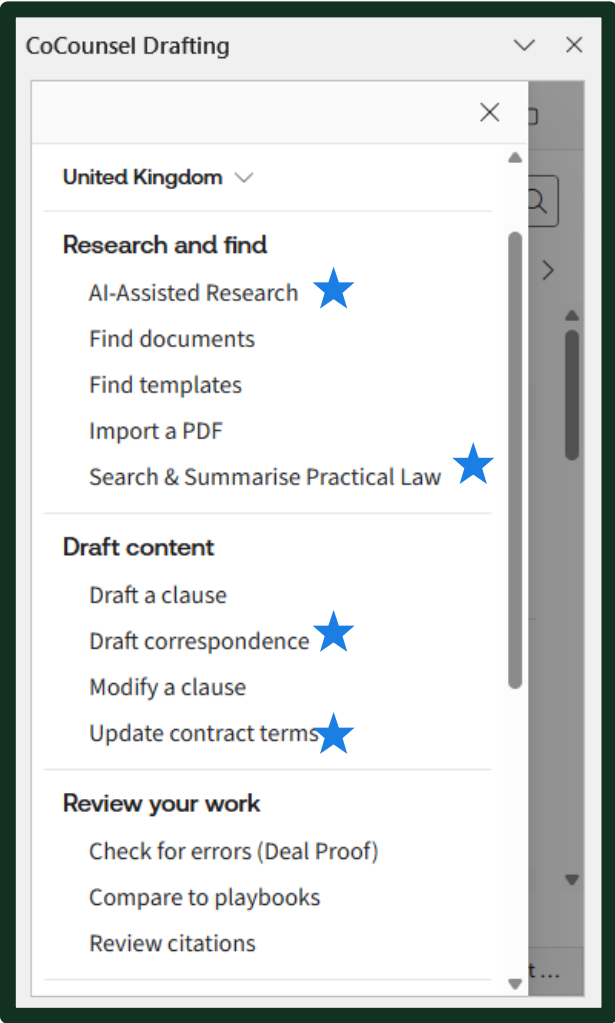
CoCounsel Drafting

United Kingdom

Research and find
AI-Assisted Research
Find documents
Find templates
Import a PDF
Search & Summarise Practical Law

Draft content
Draft a clause
Draft correspondence
Modify a clause
Update contract terms

Review your work
Check for errors (Deal Proof)
Compare to playbooks
Review citations